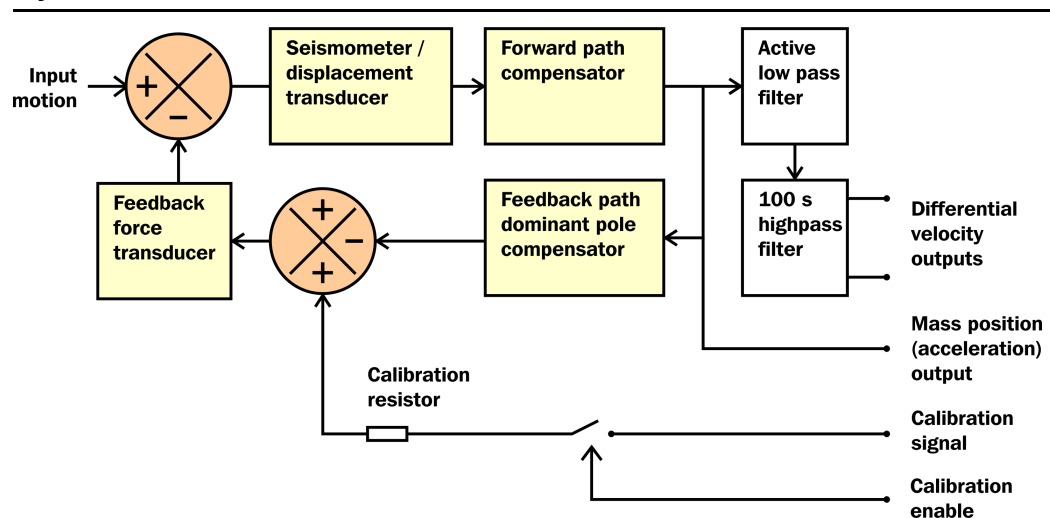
Input motion

+

−

Seismometer / displacement transducer

Forward path compensator

Active low pass filter

100 s highpass filter

Differential velocity outputs

Feedback force transducer

+

−

+

Feedback path dominant pole compensator

Mass position (acceleration) output

Calibration resistor

Calibration signal

Calibration enable